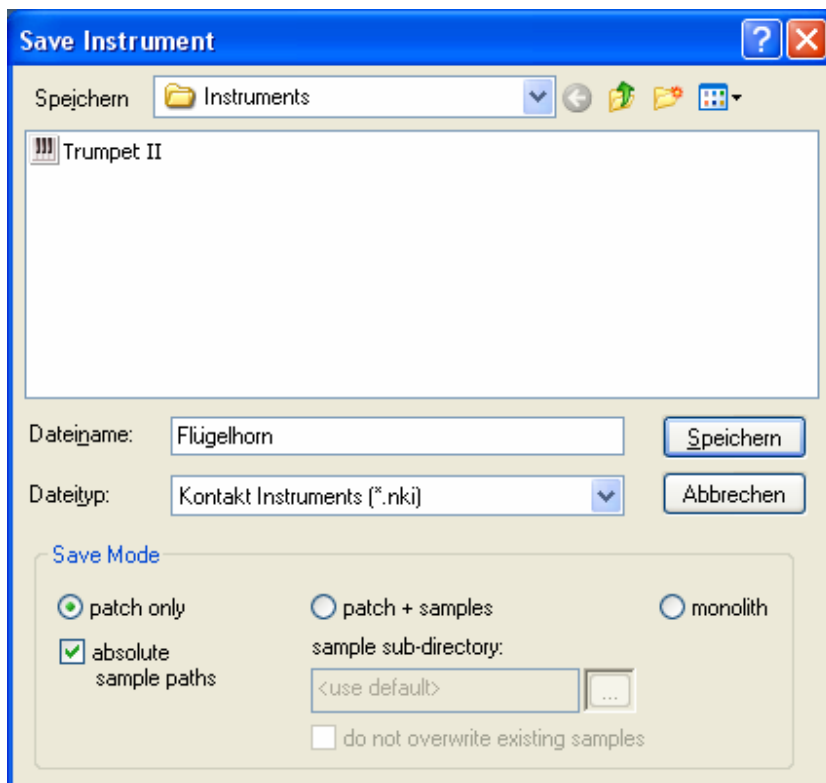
Save Instrument

Speichern Instruments

Trumpet II

Dateiname: Flügelhorn

Speichern

Dateityp: Kontakt Instruments (*.nki)

Abbrechen

Save Mode

patch only

patch + samples

monolith

absolute sample paths

sample sub-directory:

<use default>

...

do not overwrite existing samples